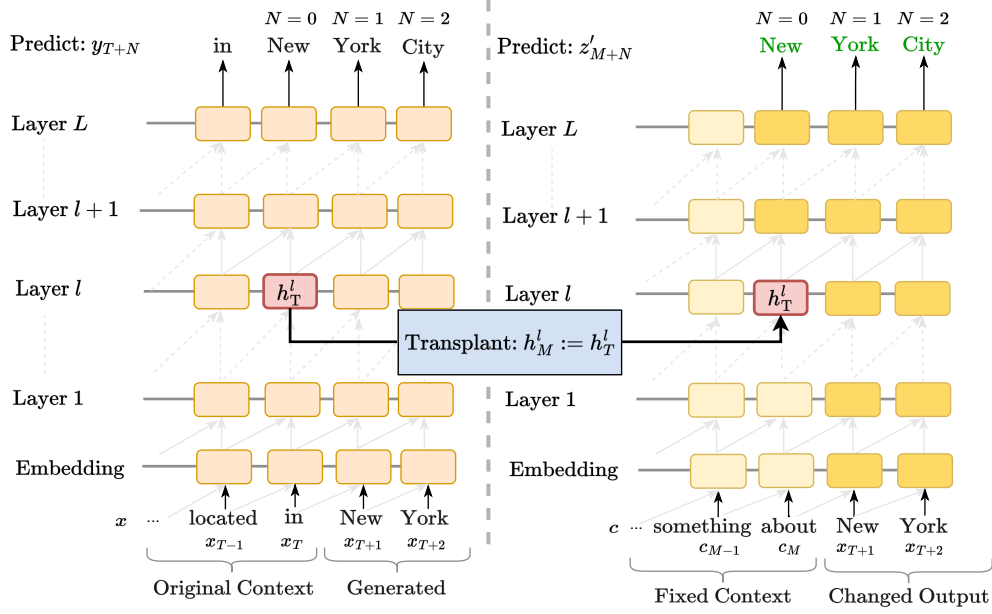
Predict: $y_{T+N}$

$N=0$ $N=1$ $N=2$

in New York City

Layer $L$

Layer $l+1$

Layer $l$

$h^l_{\text{T}}$

Layer 1

Embedding

$\boldsymbol{x}$ ... located in New York

$x_{T-1}$ $x_T$ $x_{T+1}$ $x_{T+2}$

Original Context Generated

Transplant: $h^l_M := h^l_T$

Predict: $z'_{M+N}$

$N=0$ $N=1$ $N=2$

New York City

Layer $L$

Layer $l+1$

Layer $l$

$h^l_{\text{T}}$

Layer 1

Embedding

$\boldsymbol{c}$ ... something about New York

$c_{M-1}$ $c_M$ $x_{T+1}$ $x_{T+2}$

Fixed Context Changed Output